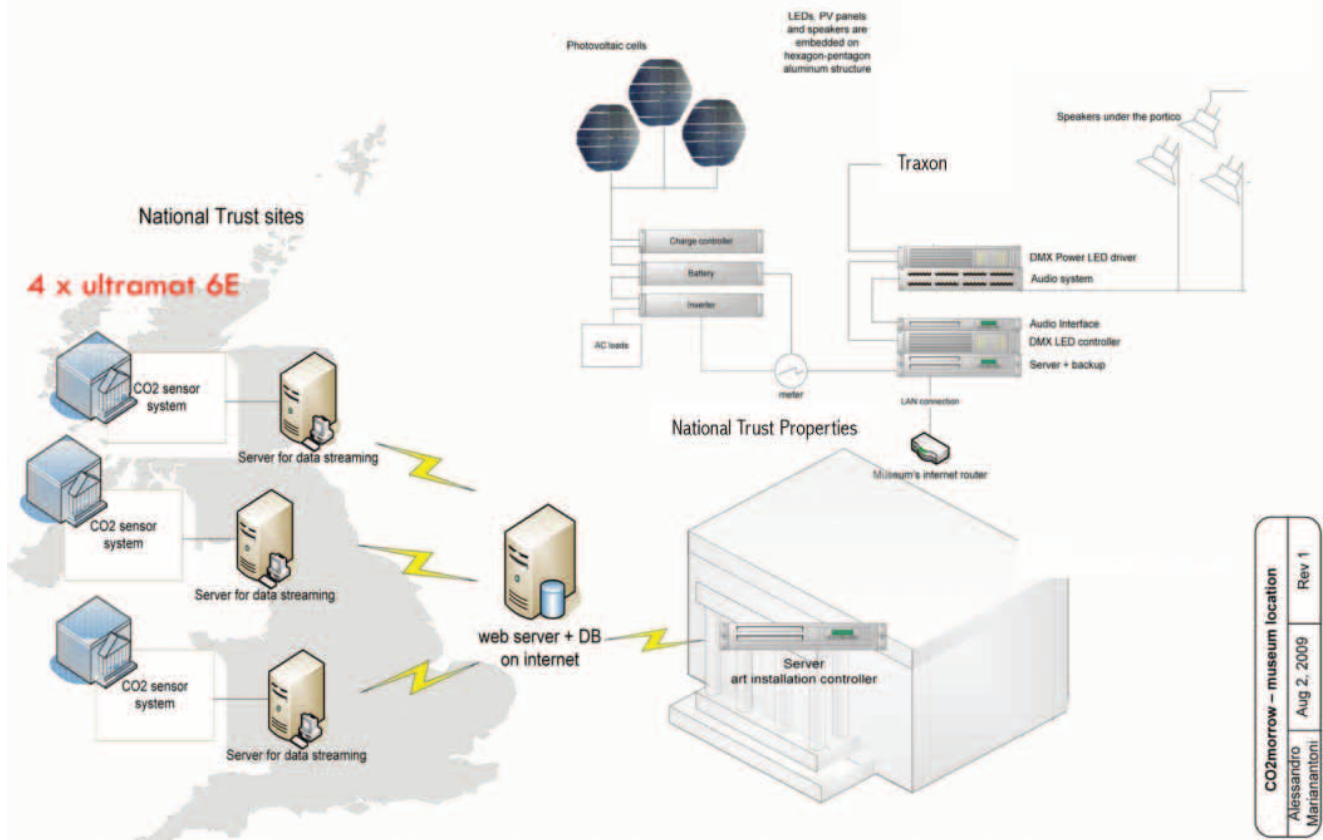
LEDs, PV panels and speakers are embedded on hexagon-pentagon aluminum structure

Photovoltaic cells

Speakers under the portico

Traxon

National Trust sites

4 x ultramat 6E

Charge controller

Battery

Inverter

AC loads

meter

DMX Power LED driver

Audio system

Audio Interface

DMX LED controller

Server + backup

LAN connection

National Trust Properties

Museum's internet router

CO2 sensor system

Server for data streaming

CO2 sensor system

Server for data streaming

web server + DB on internet

CO2 sensor system

Server for data streaming

Server
art installation controller

| CO2morrow – museum location | Rev 1 |
|---|---|
| Alessandro Mariantoni | Aug 2, 2009 |